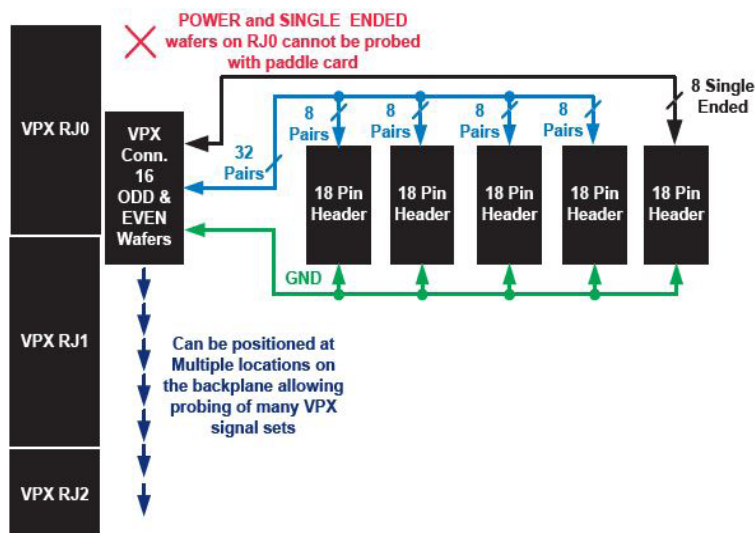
POWER and SINGLE ENDED wafers on RJ0 cannot be probed with paddle card

VPX RJ0

VPX Conn. 16 ODD & EVEN Wafers

32 Pairs

8 Pairs

8 Pairs

8 Pairs

8 Pairs

8 Single Ended

18 Pin Header

18 Pin Header

18 Pin Header

18 Pin Header

18 Pin Header

GND

VPX RJ1

Can be positioned at Multiple locations on the backplane allowing probing of many VPX signal sets

VPX RJ2